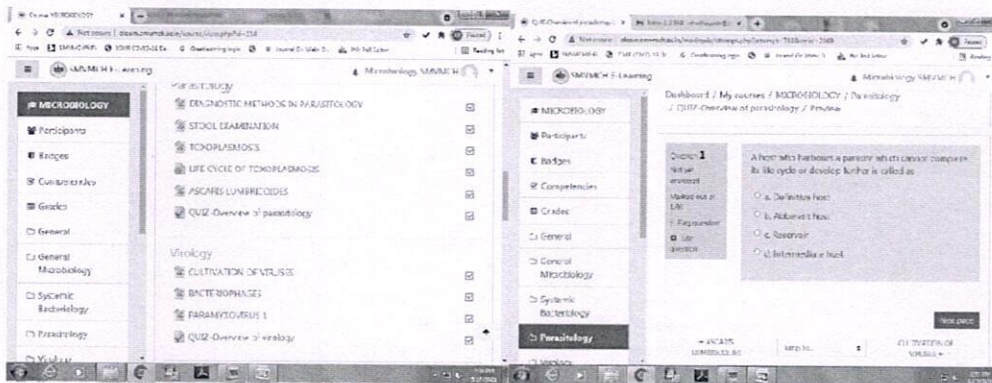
Course: MICROBIOLOGY

Not secure

SMVMCH E-Learning

Microbiology SMVMCH

MICROBIOLOGY

Participants

Badges

Competencies

Grades

General

General Microbiology

Systemic Bacteriology

Parasitology

Virology

Parasitology

DIAGNOSTIC METHODS IN PARASITOLOGY

STOOL EXAMINATION

TOXOPLASMOSIS

LIFE CYCLE OF TOXOPLASMOSIS

ASCARIS LUMBRICOIDES

QUIZ-Overview of parasitology

Virology

CULTIVATION OF VIRUSES

BACTERIOPHAGES

PARAMYXOVIRUS 1

QUIZ-Overview of virology

QUIZ-Overview of parasitology

SMVMCH E-Learning

Microbiology SMVMCH

MICROBIOLOGY

Participants

Badges

Competencies

Grades

General

General Microbiology

Systemic Bacteriology

Parasitology

Virology

Dashboard / My courses / MICROBIOLOGY / Parasitology / QUIZ-Overview of parasitology / Preview

Question 1

Not yet answered

Marked out of 1.00

Flag question

Edit question

A host who harbours a parasite which cannot complete its life cycle or develop further is called as

a. Definitive host

b. Abberant host

c. Reservoir

d. Intermedia e host

Next page

◄ ASCARIS LUMBRICOIDES

Jump to...

CULTIVATION OF VIRUSES ►